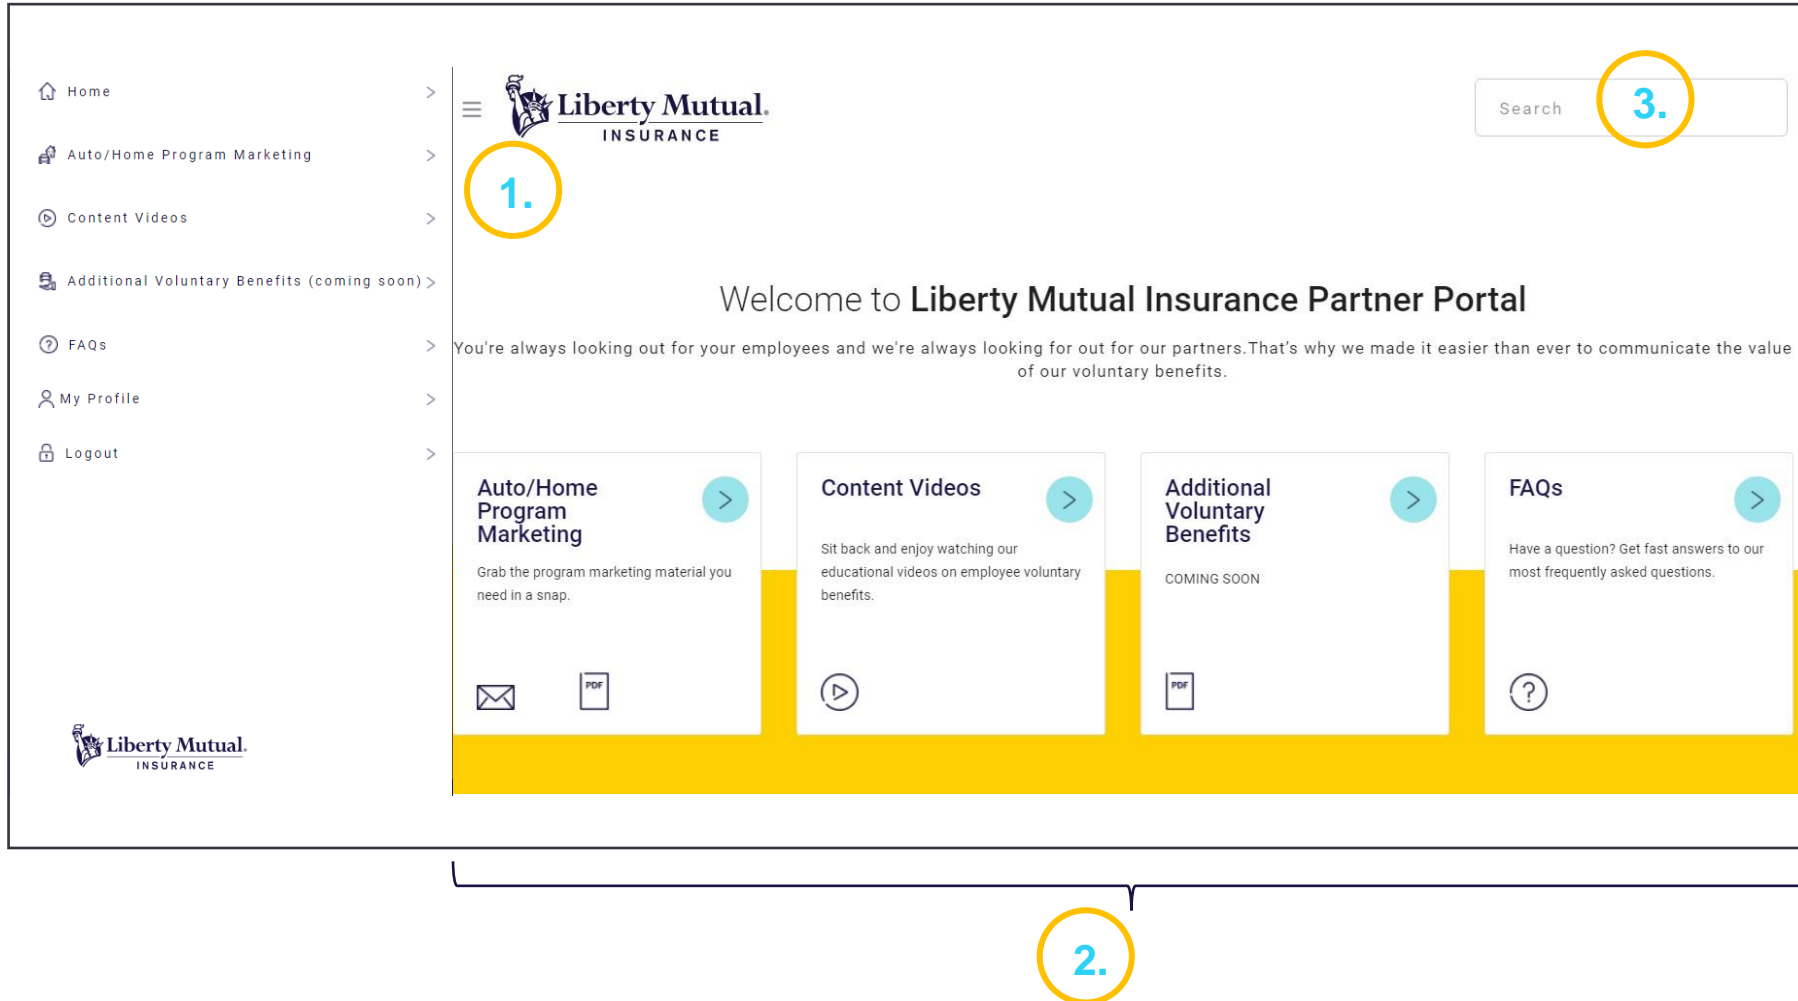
Home >

Auto/Home Program Marketing >

Content Videos >

Additional Voluntary Benefits (coming soon) >

FAQs >

My Profile >

Logout >

Liberty Mutual. INSURANCE

Liberty Mutual. INSURANCE

1.

Search

3.

Welcome to **Liberty Mutual Insurance Partner Portal**

You're always looking out for your employees and we're always looking for out for our partners.That's why we made it easier than ever to communicate the value of our voluntary benefits.

Auto/Home Program Marketing

Grab the program marketing material you need in a snap.

PDF

Content Videos

Sit back and enjoy watching our educational videos on employee voluntary benefits.

Additional Voluntary Benefits

COMING SOON

PDF

FAQs

Have a question? Get fast answers to our most frequently asked questions.

2.